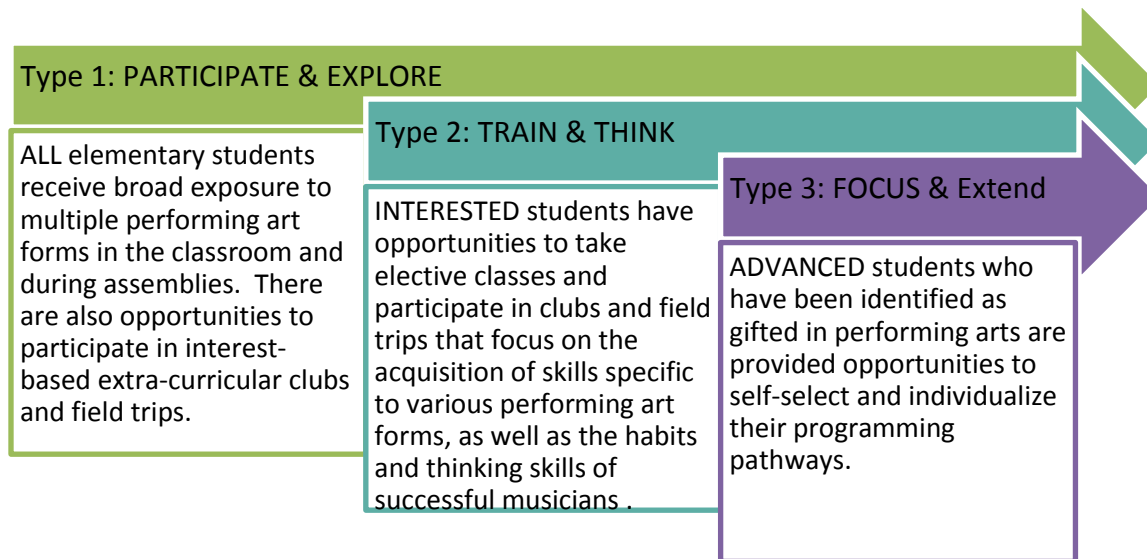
Type 1: PARTICIPATE & EXPLORE

ALL elementary students receive broad exposure to multiple performing art forms in the classroom and during assemblies. There are also opportunities to participate in interest-based extra-curricular clubs and field trips.

Type 2: TRAIN & THINK

INTERESTED students have opportunities to take elective classes and participate in clubs and field trips that focus on the acquisition of skills specific to various performing art forms, as well as the habits and thinking skills of successful musicians .

Type 3: FOCUS & Extend

ADVANCED students who have been identified as gifted in performing arts are provided opportunities to self-select and individualize their programming pathways.